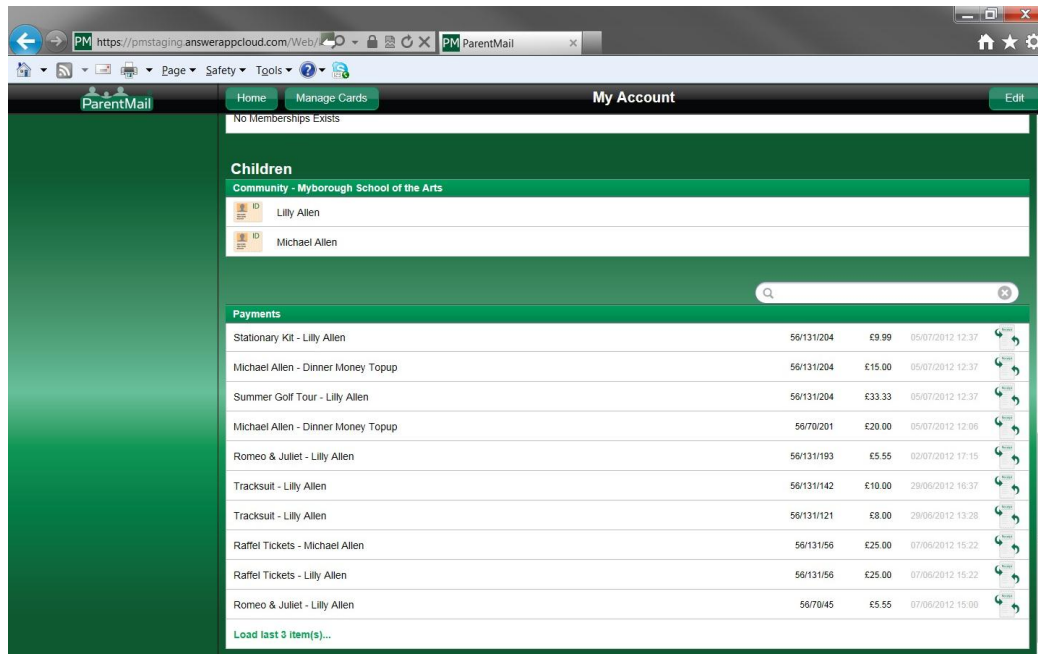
https://pmstaging.answerappcloud.com/Web/ PM ParentMail

Page ▾ Safety ▾ Tools ▾

ParentMail

Home Manage Cards

My Account

Edit

No Memberships Exists

Children

Community - Myborough School of the Arts

ID Lilly Allen

ID Michael Allen

Payments

| | | | |
|---|---|---|---|
| Stationary Kit - Lilly Allen | 56/131/204 | £9.99 | 05/07/2012 12:37 |
| Michael Allen - Dinner Money Topup | 56/131/204 | £15.00 | 05/07/2012 12:37 |
| Summer Golf Tour - Lilly Allen | 56/131/204 | £33.33 | 05/07/2012 12:37 |
| Michael Allen - Dinner Money Topup | 56/70/201 | £20.00 | 05/07/2012 12:06 |
| Romeo & Juliet - Lilly Allen | 56/131/193 | £5.55 | 02/07/2012 17:15 |
| Tracksuit - Lilly Allen | 56/131/142 | £10.00 | 29/06/2012 16:37 |
| Tracksuit - Lilly Allen | 56/131/121 | £8.00 | 29/06/2012 13:28 |
| Raffel Tickets - Michael Allen | 56/131/56 | £25.00 | 07/06/2012 15:22 |
| Raffel Tickets - Lilly Allen | 56/131/56 | £25.00 | 07/06/2012 15:22 |
| Romeo & Juliet - Lilly Allen | 56/70/45 | £5.55 | 07/06/2012 15:00 |

Load last 3 item(s)...